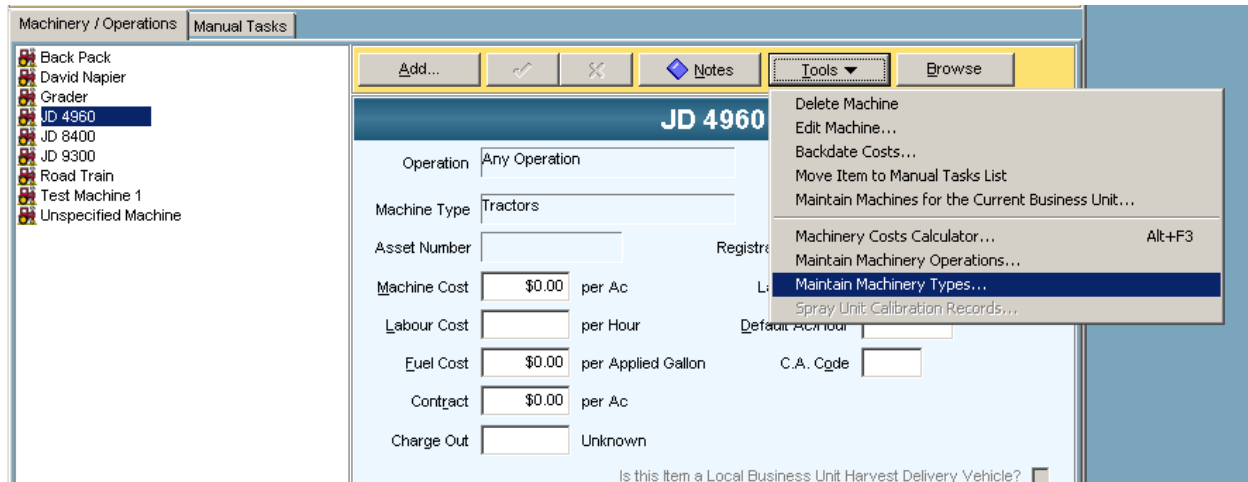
Machinery / Operations
Manual Tasks

Back Pack
David Napier
Grader
JD 4960
JD 8400
JD 9300
Road Train
Test Machine 1
Unspecified Machine

Add...
Notes
Tools
Browse

JD 4960

Operation
Any Operation
Machine Type
Tractors
Asset Number
Registra
Machine Cost
$0.00
per Ac
La
Labour Cost
per Hour
Default Ac/hour
Fuel Cost
$0.00
per Applied Gallon
C.A. Code
Contract
$0.00
per Ac
Charge Out
Unknown
Is this Item a Local Business Unit Harvest Delivery Vehicle?

Delete Machine
Edit Machine...
Backdate Costs...
Move Item to Manual Tasks List
Maintain Machines for the Current Business Unit...
Machinery Costs Calculator...
Alt+F3
Maintain Machinery Operations...
Maintain Machinery Types...
Spray Unit Calibration Records...